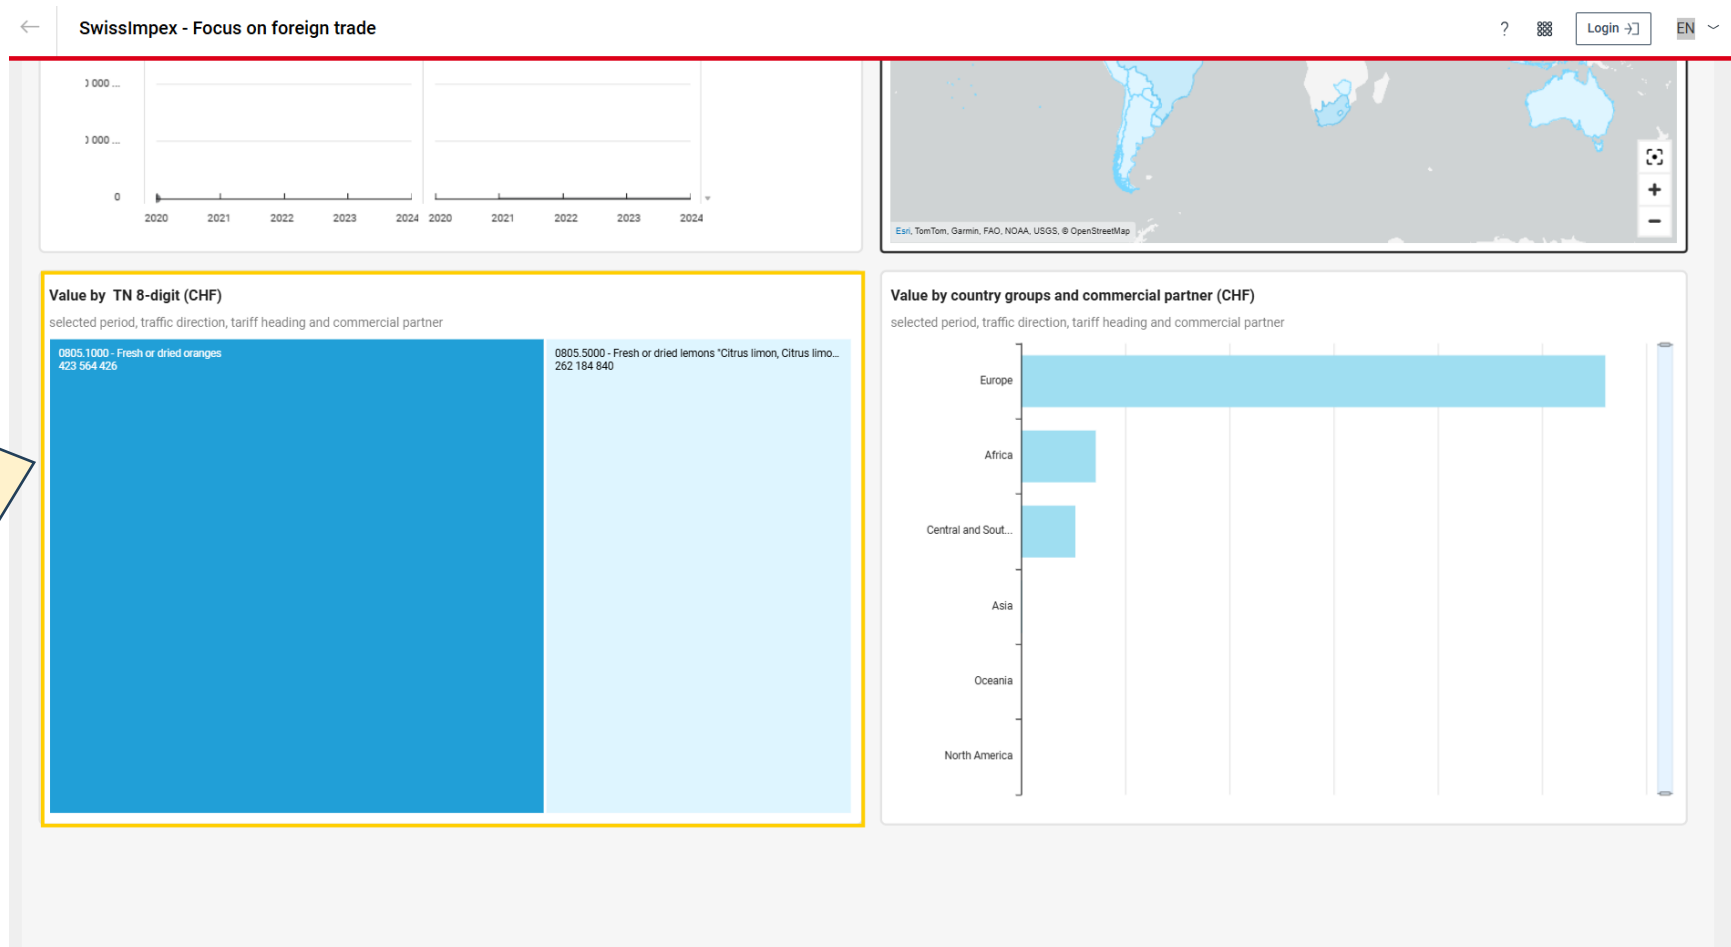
SwissImpex - Focus on foreign trade

? Login EN

) 000 ...
) 000 ...
0

2020 2021 2022 2023 2024 2020 2021 2022 2023 2024

Esri, TomTom, Garmin, FAO, NOAA, USGS, © OpenStreetMap

+
−

Value by TN 8-digit (CHF)

selected period, traffic direction, tariff heading and commercial partner

0805.1000 - Fresh or dried oranges
423 564 426

0805.5000 - Fresh or dried lemons "Citrus limon, Citrus limo...
262 184 840

Value by country groups and commercial partner (CHF)

selected period, traffic direction, tariff heading and commercial partner

Europe

Africa

Central and Sout...

Asia

Oceania

North America